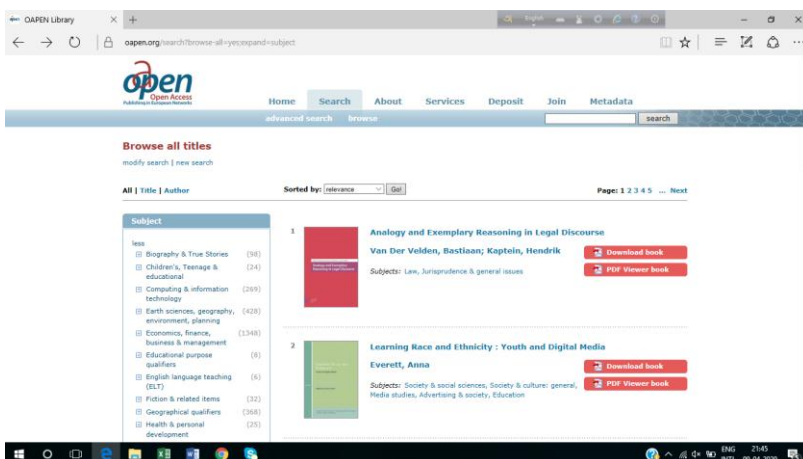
OAPEN Library × +

oapen.org/search?browse-all=yes;expand=subject

open
Open Access
Publishing in European Networks

Home Search About Services Deposit Join Metadata

advanced search browse

search

Browse all titles
modify search | new search

All | Title | Author

Sorted by: relevance Go!

Page: 1 2 3 4 5 ... Next

Subject

less
Biography & True Stories (98)
Children's, Teenage & educational (24)
Computing & information technology (269)
Earth sciences, geography, environment, planning (428)
Economics, finance, business & management (1348)
Educational purpose qualifiers (8)
English language teaching (ELT) (6)
Fiction & related items (32)
Geographical qualifiers (368)
Health & personal development (25)

1
Analogy and Exemplary Reasoning in Legal Discourse
Van Der Velden, Bastiaan; Kaptein, Hendrik
Subjects: Law, Jurisprudence & general issues
Download book
PDF Viewer book

2
Learning Race and Ethnicity : Youth and Digital Media
Everett, Anna
Subjects: Society & social sciences, Society & culture: general, Media studies, Advertising & society, Education
Download book
PDF Viewer book

ENG 21:45